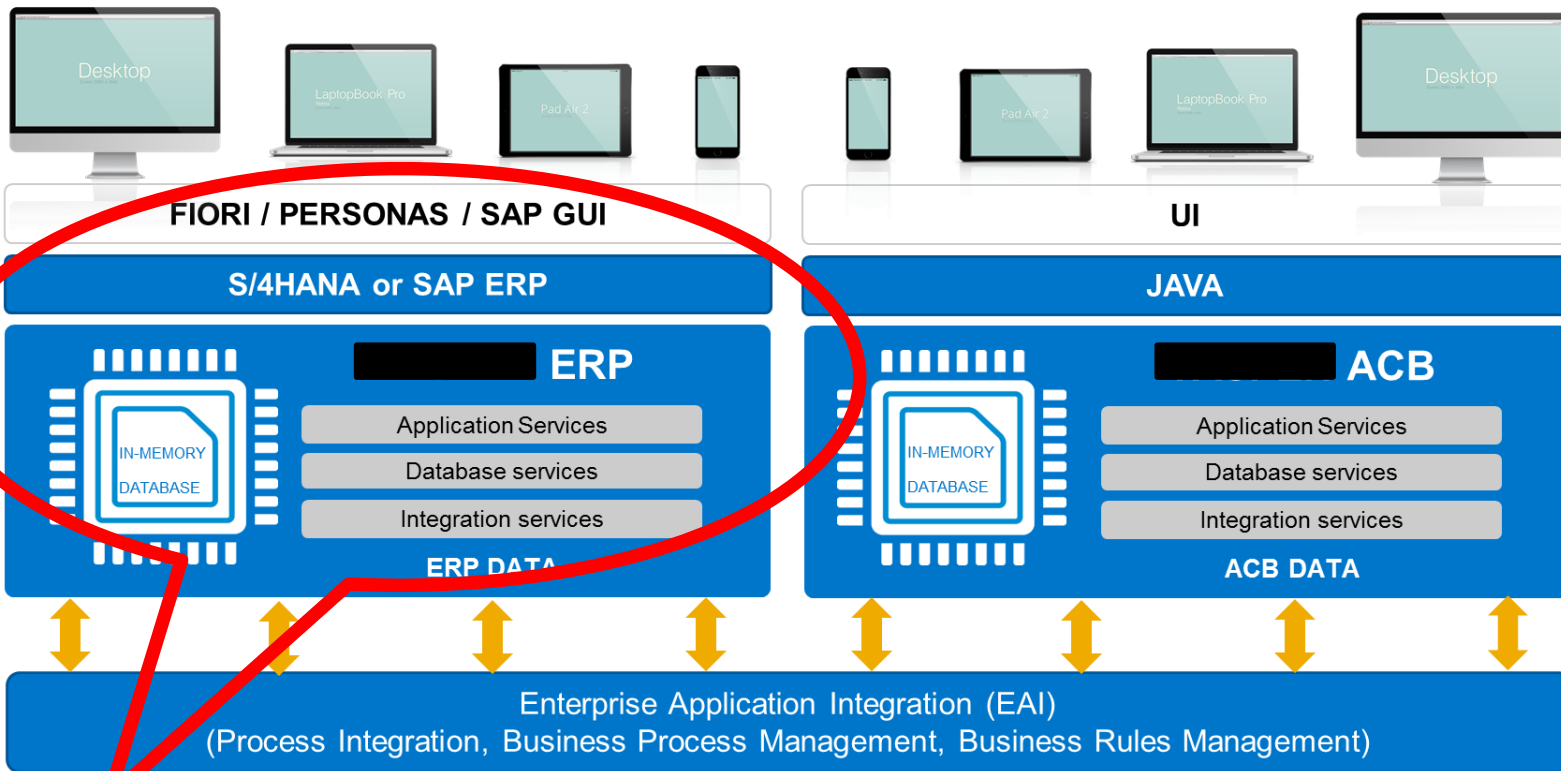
Desktop

LaptopBook Pro

Pad Air 2

Pad Air 2

LaptopBook Pro

Desktop

FIORI / PERSONAS / SAP GUI

UI

S/4HANA or SAP ERP

JAVA

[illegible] ERP

IN-MEMORY DATABASE

Application Services

Database services

Integration services

ERP DATA

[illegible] ACB

IN-MEMORY DATABASE

Application Services

Database services

Integration services

ACB DATA

Enterprise Application Integration (EAI)
(Process Integration, Business Process Management, Business Rules Management)